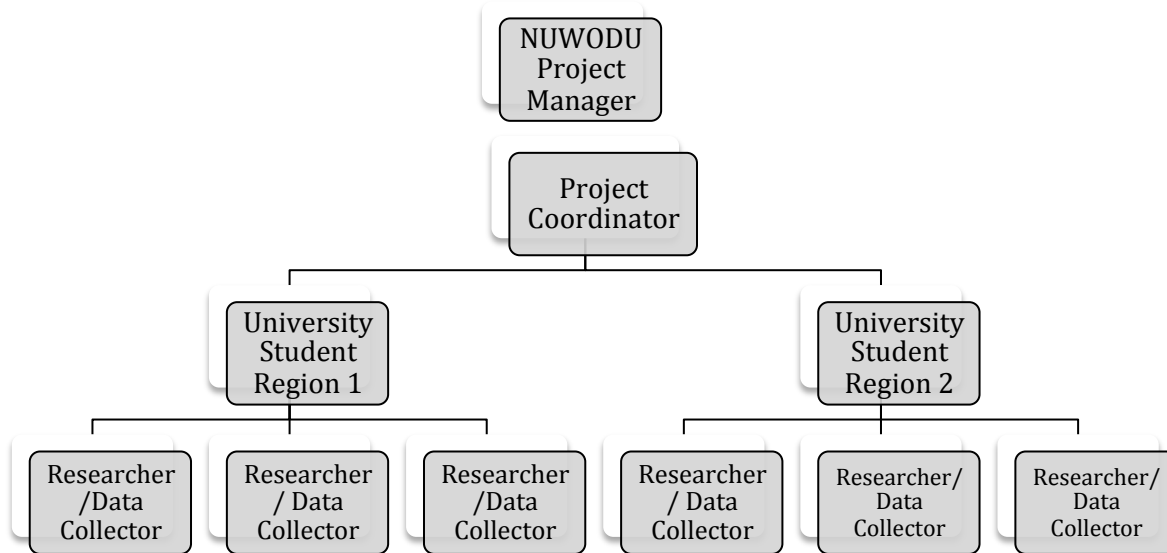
NUWODU Project Manager

Project Coordinator

University Student Region 1

University Student Region 2

Researcher /Data Collector

Researcher / Data Collector

Researcher /Data Collector

Researcher / Data Collector

Researcher/ Data Collector

Researcher/ Data Collector